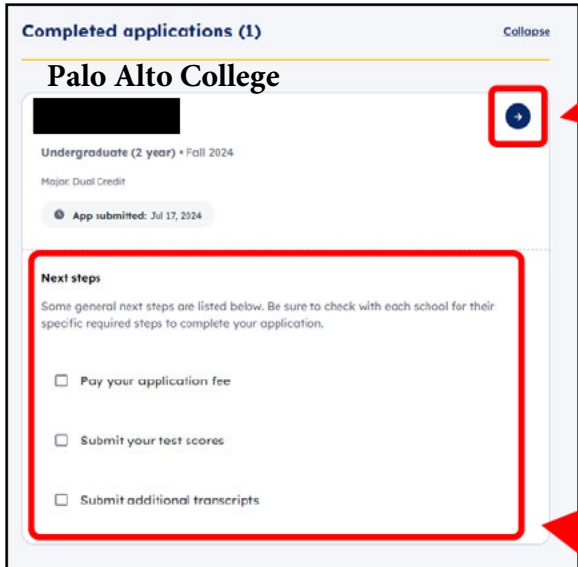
Completed applications (1)

Collapse

Palo Alto College

Undergraduate (2 year) • Fall 2024

Major: Dual Credit

App submitted: Jul 17, 2024

Next steps

Some general next steps are listed below. Be sure to check with each school for their specific required steps to complete your application.

Pay your application fee

Submit your test scores

Submit additional transcripts